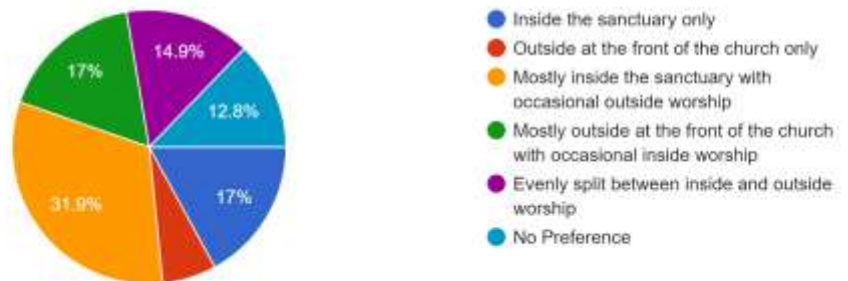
14.9%

17%

12.8%

31.9%

17%

Inside the sanctuary only

Outside at the front of the church only

Mostly inside the sanctuary with occasional outside worship

Mostly outside at the front of the church with occasional inside worship

Evenly split between inside and outside worship

No Preference